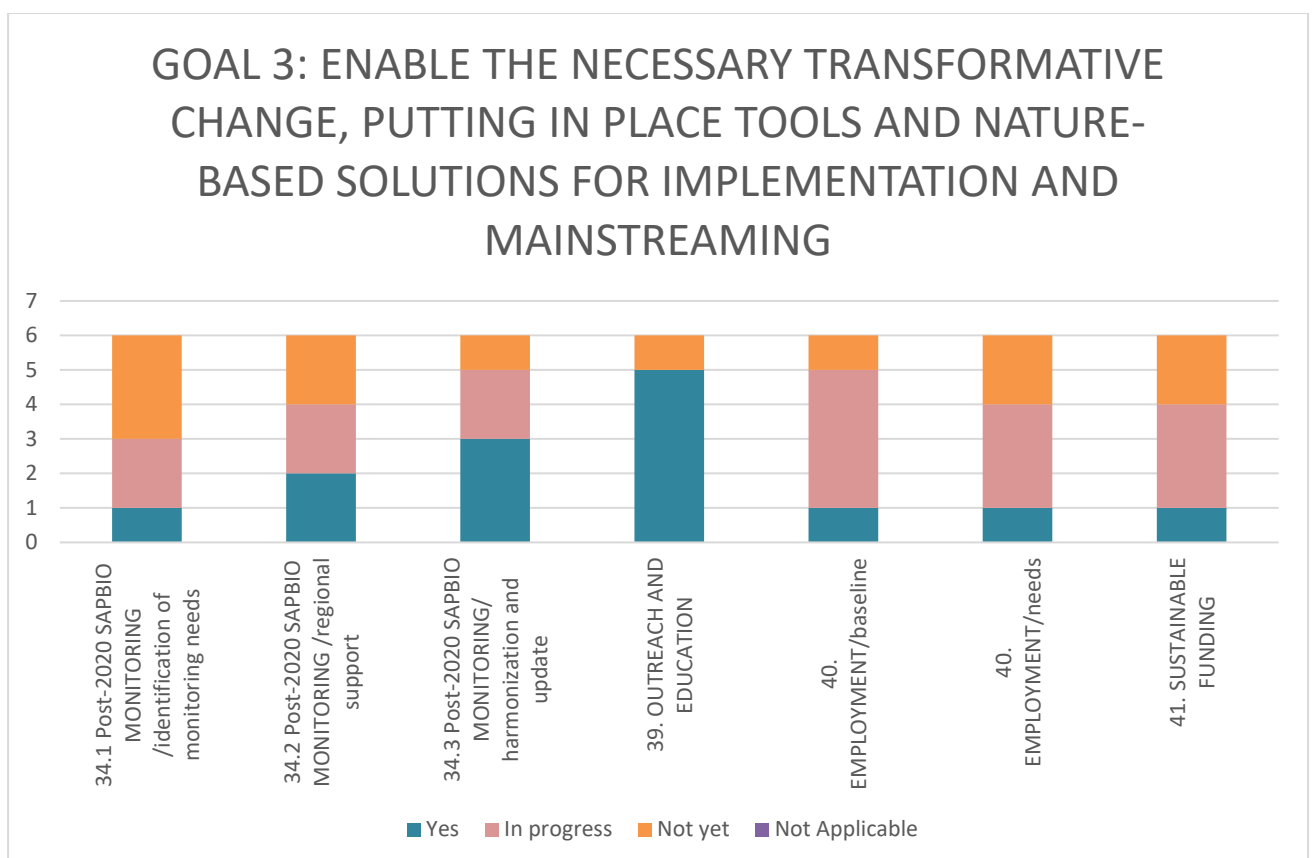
GOAL 3: ENABLE THE NECESSARY TRANSFORMATIVE CHANGE, PUTTING IN PLACE TOOLS AND NATURE-BASED SOLUTIONS FOR IMPLEMENTATION AND MAINSTREAMING

7
6
5
4
3
2
1
0

34.1 Post-2020 SAPBIO MONITORING /identification of monitoring needs
34.2 Post-2020 SAPBIO MONITORING /regional support
34.3 Post-2020 SAPBIO MONITORING/ harmonization and update
39. OUTREACH AND EDUCATION
40. EMPLOYMENT/baseline
40. EMPLOYMENT/needs
41. SUSTAINABLE FUNDING

Yes In progress Not yet Not Applicable